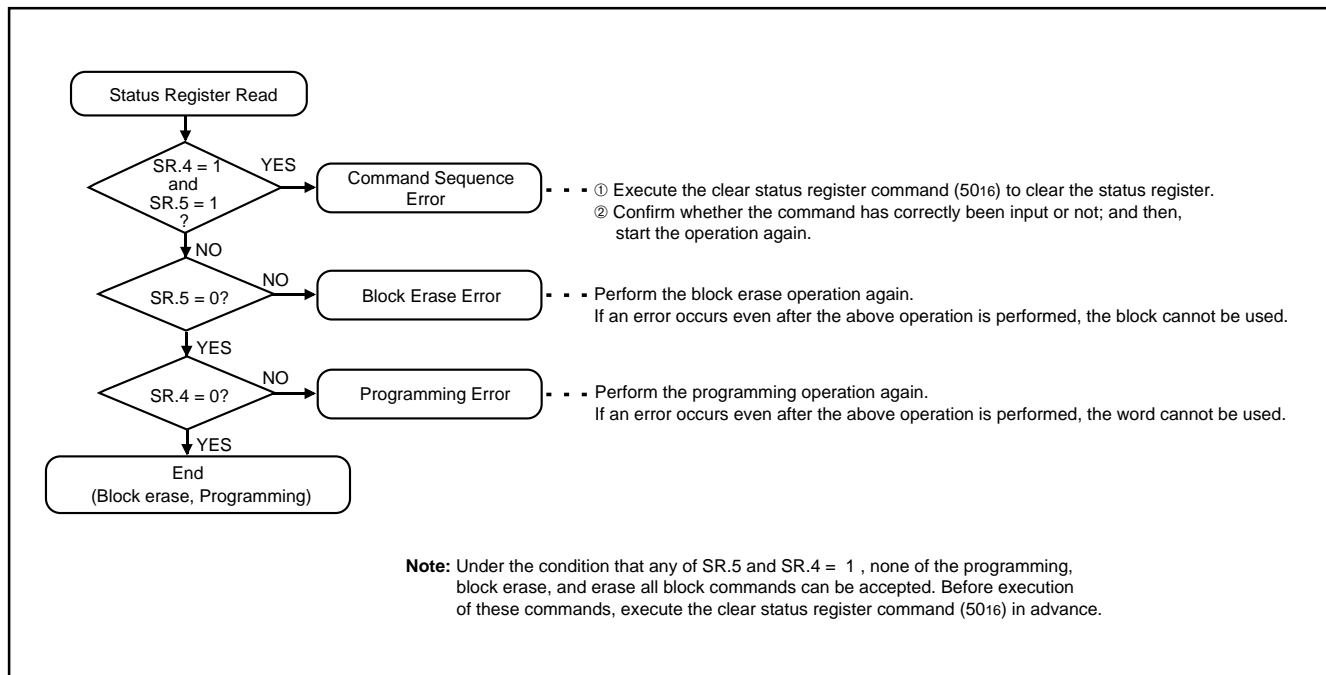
Status Register Read

SR.4 = 1 and SR.5 = 1 ?

YES

Command Sequence Error

① Execute the clear status register command ($50_{16}$) to clear the status register.
② Confirm whether the command has correctly been input or not; and then, start the operation again.

NO

SR.5 = 0?

NO

Block Erase Error

Perform the block erase operation again.
If an error occurs even after the above operation is performed, the block cannot be used.

YES

SR.4 = 0?

NO

Programming Error

Perform the programming operation again.
If an error occurs even after the above operation is performed, the word cannot be used.

YES

End
(Block erase, Programming)

**Note:** Under the condition that any of SR.5 and SR.4 = 1 , none of the programming, block erase, and erase all block commands can be accepted. Before execution of these commands, execute the clear status register command ($50_{16}$) in advance.